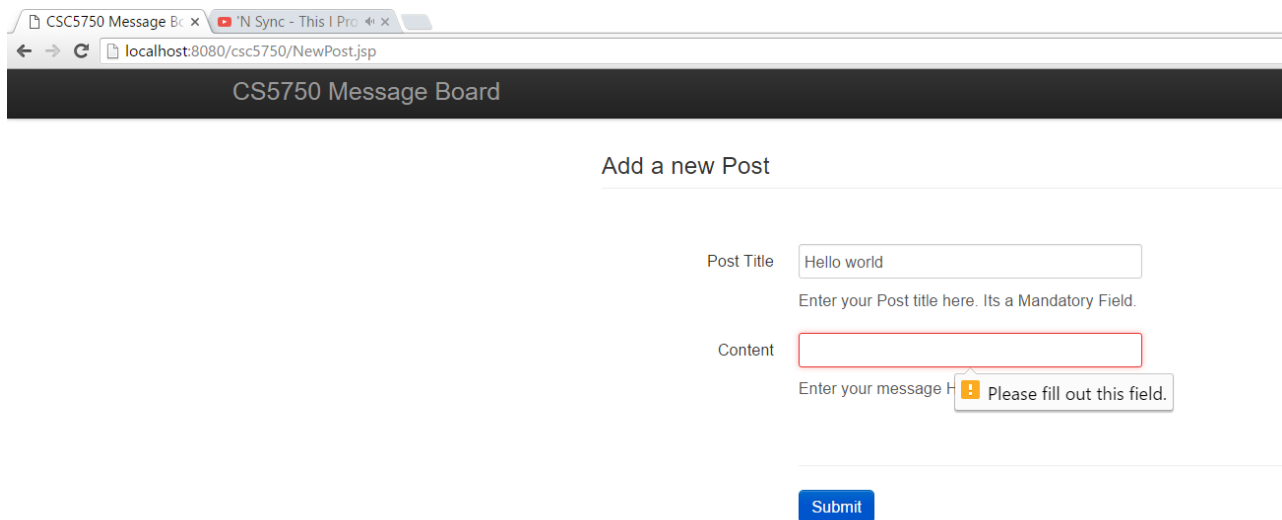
CSC5750 Message Bo ×
'N Sync - This I Pro ×

localhost:8080/csc5750/NewPost.jsp

CS5750 Message Board

Add a new Post

Post Title
Hello world
Enter your Post title here. Its a Mandatory Field.

Content
Enter your message H

Please fill out this field.

Submit